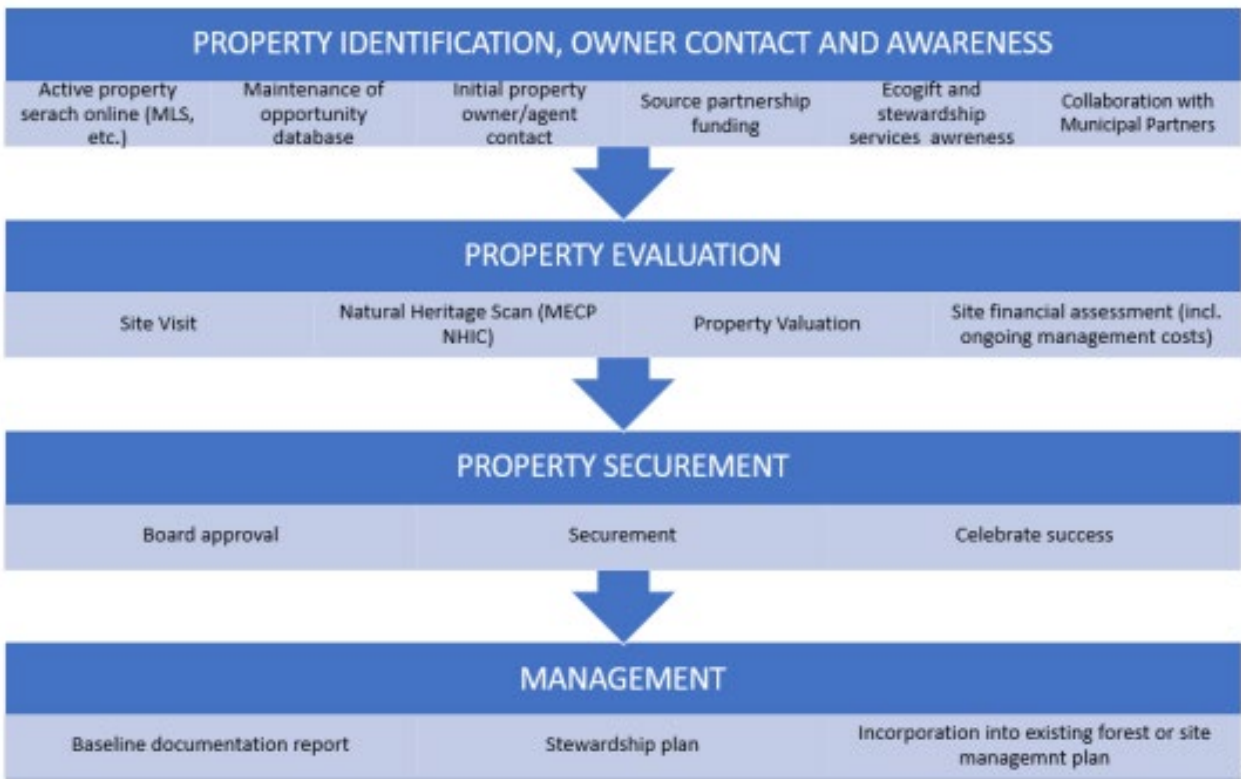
PROPERTY IDENTIFICATION, OWNER CONTACT AND AWARENESS

Active property serach online (MLS, etc.)

Maintenance of opportunity database

Initial property owner/agent contact

Source partnership funding

Ecogift and stewardship services awreness

Collaboration with Municipal Partners

PROPERTY EVALUATION

Site Visit

Natural Heritage Scan (MECP NHIC)

Property Valuation

Site financial assessment (incl. ongoing management costs)

PROPERTY SECUREMENT

Board approval

Securement

Celebrate success

MANAGEMENT

Baseline documentation report

Stewardship plan

Incorporation into existing forest or site managemnt plan